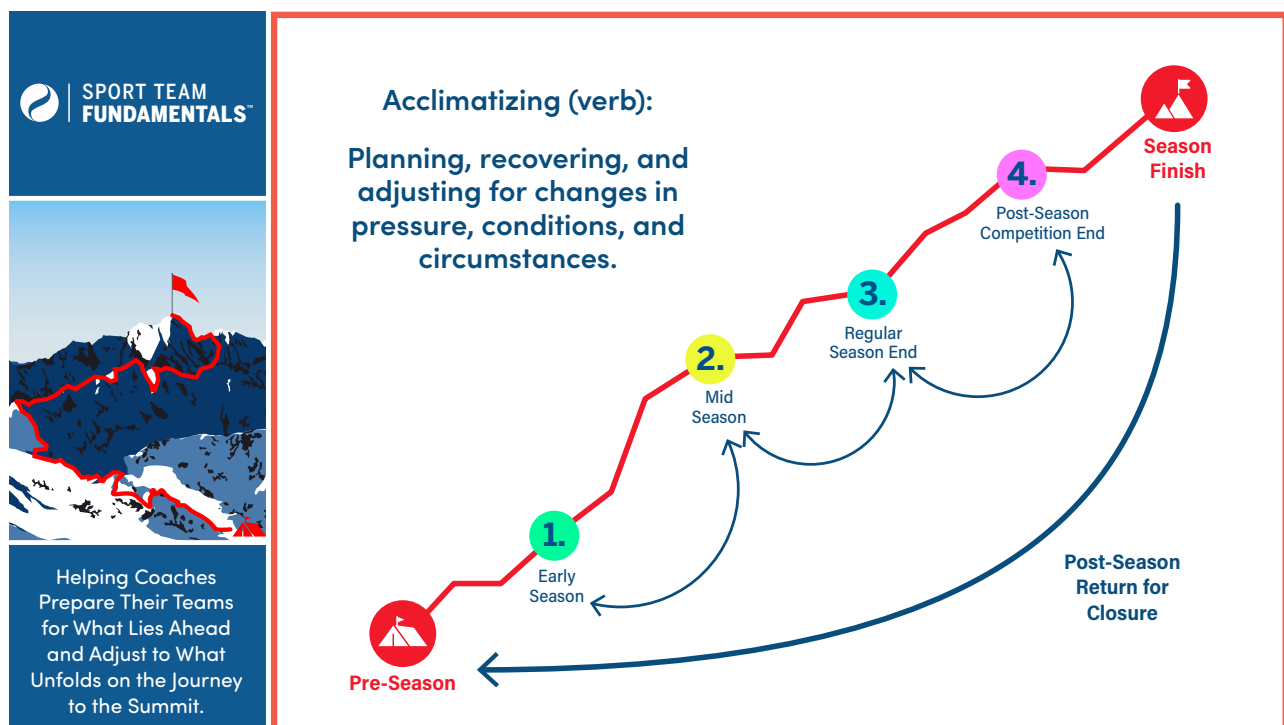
SPORT TEAM
FUNDAMENTALS™

Helping Coaches Prepare Their Teams for What Lies Ahead and Adjust to What Unfolds on the Journey to the Summit.

Acclimatizing (verb):

Planning, recovering, and adjusting for changes in pressure, conditions, and circumstances.

Season Finish

4.
Post-Season Competition End

3.
Regular Season End

2.
Mid Season

1.
Early Season

Pre-Season

Post-Season Return for Closure